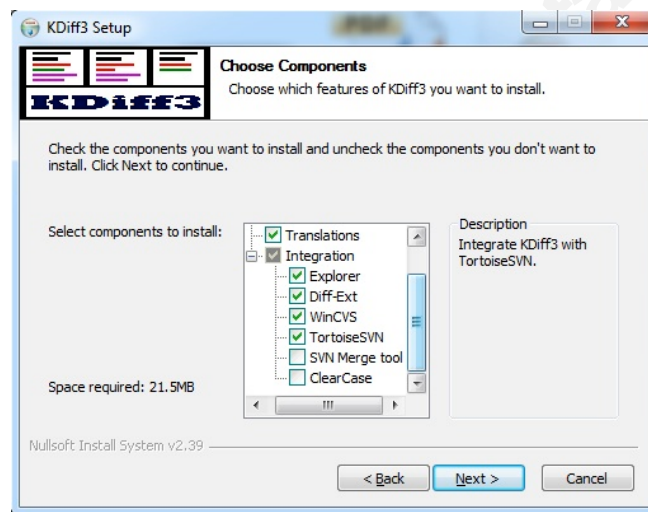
KDiff3 Setup

KDiff3

Choose Components
Choose which features of KDiff3 you want to install.

Check the components you want to install and uncheck the components you don't want to install. Click Next to continue.

Select components to install:

Translations
Integration
Explorer
Diff-Ext
WinCVS
TortoiseSVN
SVN Merge tool
ClearCase

Description
Integrate KDiff3 with TortoiseSVN.

Space required: 21.5MB

Nullsoft Install System v2.39

< Back
Next >
Cancel